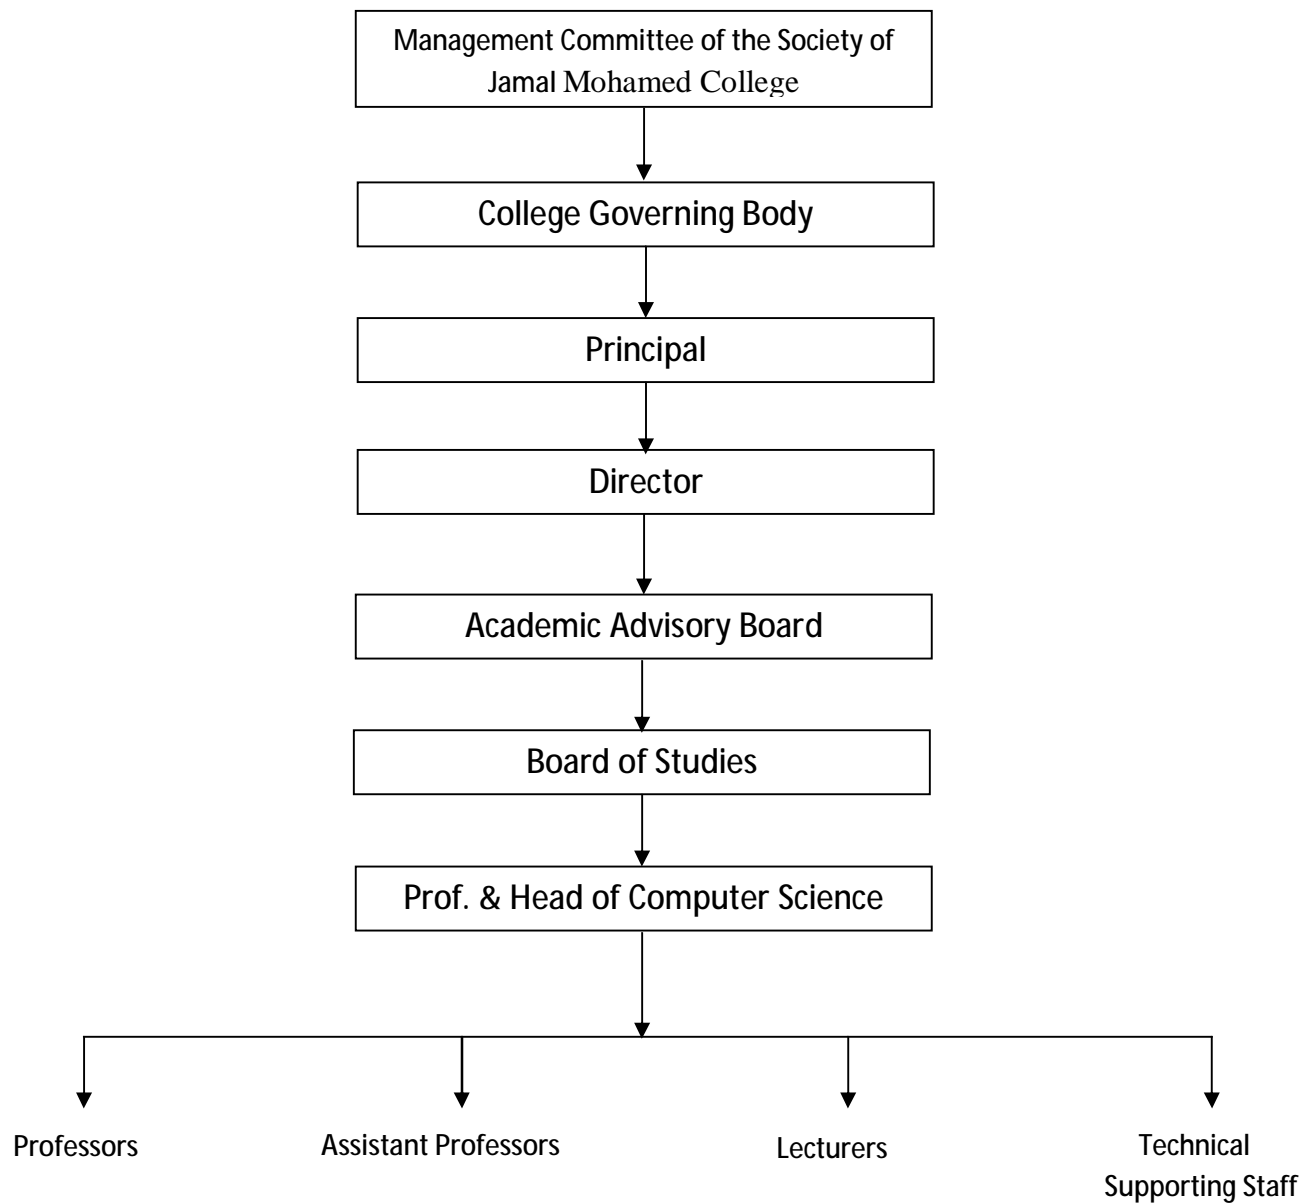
Management Committee of the Society of Jamal Mohamed College

College Governing Body

Principal

Director

Academic Advisory Board

Board of Studies

Prof. & Head of Computer Science

Professors

Assistant Professors

Lecturers

Technical Supporting Staff